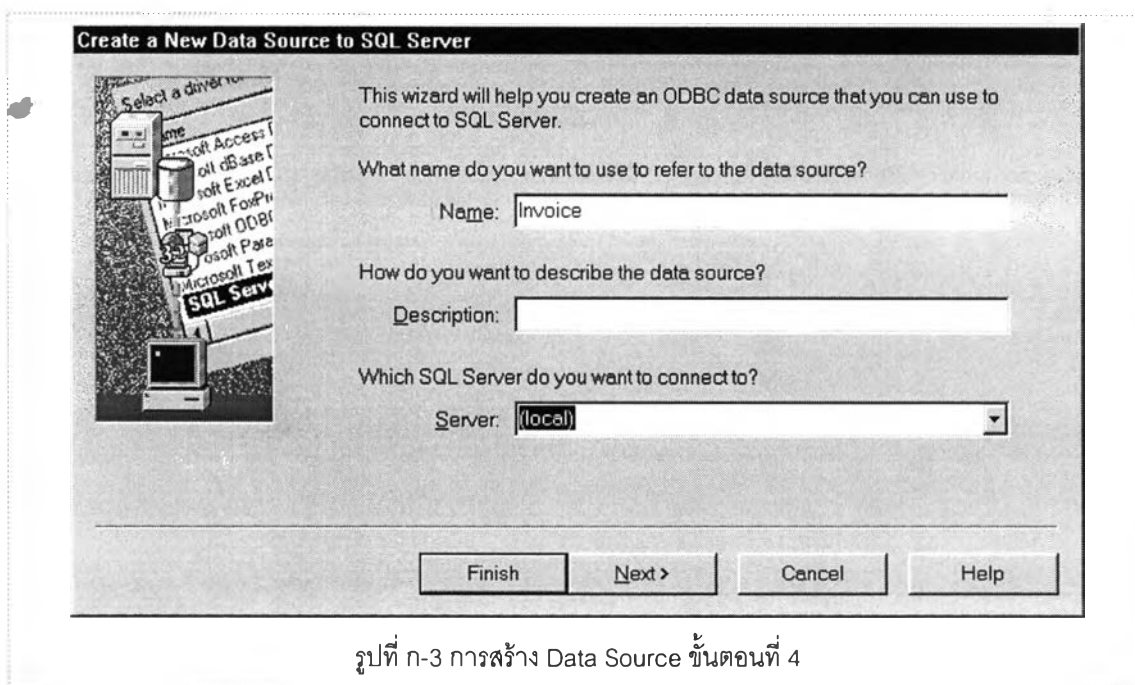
Create a New Data Source to SQL Server

Select a driver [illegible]
Name
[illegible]soft Access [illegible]
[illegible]oft dBase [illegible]
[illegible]soft Excel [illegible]
Microsoft FoxPr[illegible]
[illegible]soft ODB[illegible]
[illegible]osoft Para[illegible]
Microsoft Tex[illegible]
SQL Serv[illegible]

This wizard will help you create an ODBC data source that you can use to connect to SQL Server.

What name do you want to use to refer to the data source?

Name: Invoice

How do you want to describe the data source?

Description:

Which SQL Server do you want to connect to?

Server: (local)

Finish | Next > | Cancel | Help

รูปที่ ก-3 การสร้าง Data Source ขั้นตอนที่ 4